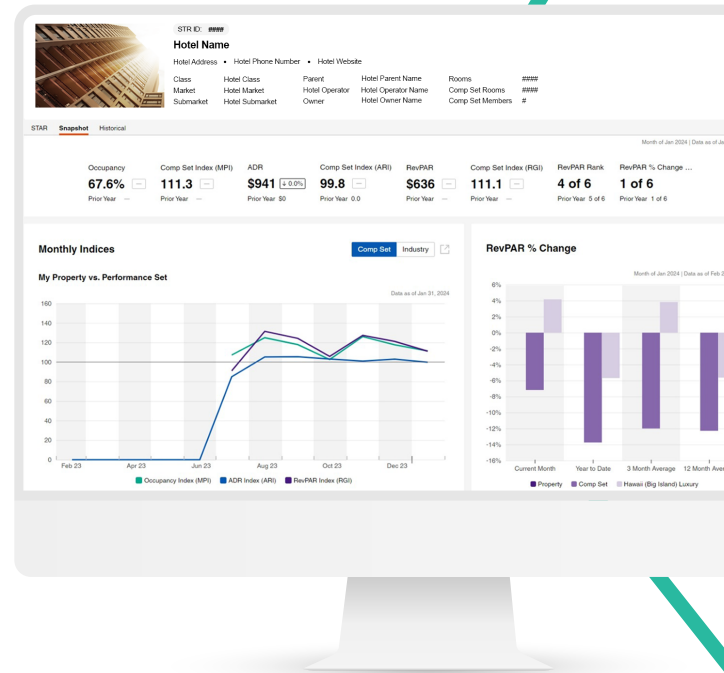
STR ID: ####

Hotel Name

Hotel Address • Hotel Phone Number • Hotel Website

| Class | Hotel Class | Parent | Hotel Parent Name | Rooms | #### |
|---|---|---|---|---|---|
| Market | Hotel Market | Hotel Operator | Hotel Operator Name | Comp Set Rooms | #### |
| Submarket | Hotel Submarket | Owner | Hotel Owner Name | Comp Set Members | # |

STAR Snapshot Historical

Month of Jan 2024 | Data as of Ja

Occupancy 67.6% — Prior Year —
Comp Set Index (MPI) 111.3 — Prior Year —
ADR $941 ↓0.0% Prior Year $0
Comp Set Index (ARI) 99.8 — Prior Year 0.0
RevPAR $636 — Prior Year —
Comp Set Index (RGI) 111.1 — Prior Year —
RevPAR Rank 4 of 6 Prior Year 5 of 6
RevPAR % Change ... 1 of 6 Prior Year 1 of 6

Monthly Indices

Comp Set Industry

My Property vs. Performance Set

Data as of Jan 31, 2024

160
140
120
100
80
60
40
20
0

Feb 23 Apr 23 Jun 23 Aug 23 Oct 23 Dec 23

Occupancy Index (MPI) ADR Index (ARI) RevPAR Index (RGI)

RevPAR % Change

Month of Jan 2024 | Data as of Feb 2

6%
4%
2%
0%
-2%
-4%
-6%
-8%
-10%
-12%
-14%
-16%

Current Month Year to Date 3 Month Average 12 Month Ave

Property Comp Set Hawaii (Big Island) Luxury